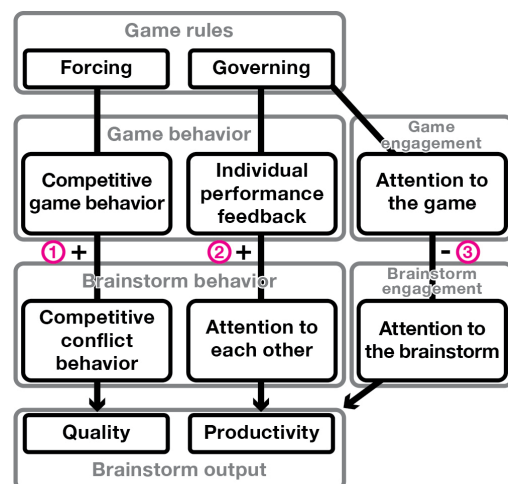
Game rules

Forcing

Governing

Game behavior

Competitive game behavior

Individual performance feedback

Game engagement

Attention to the game

① +

② +

- ③

Brainstorm behavior

Competitive conflict behavior

Attention to each other

Brainstorm engagement

Attention to the brainstorm

Quality

Productivity

Brainstorm output